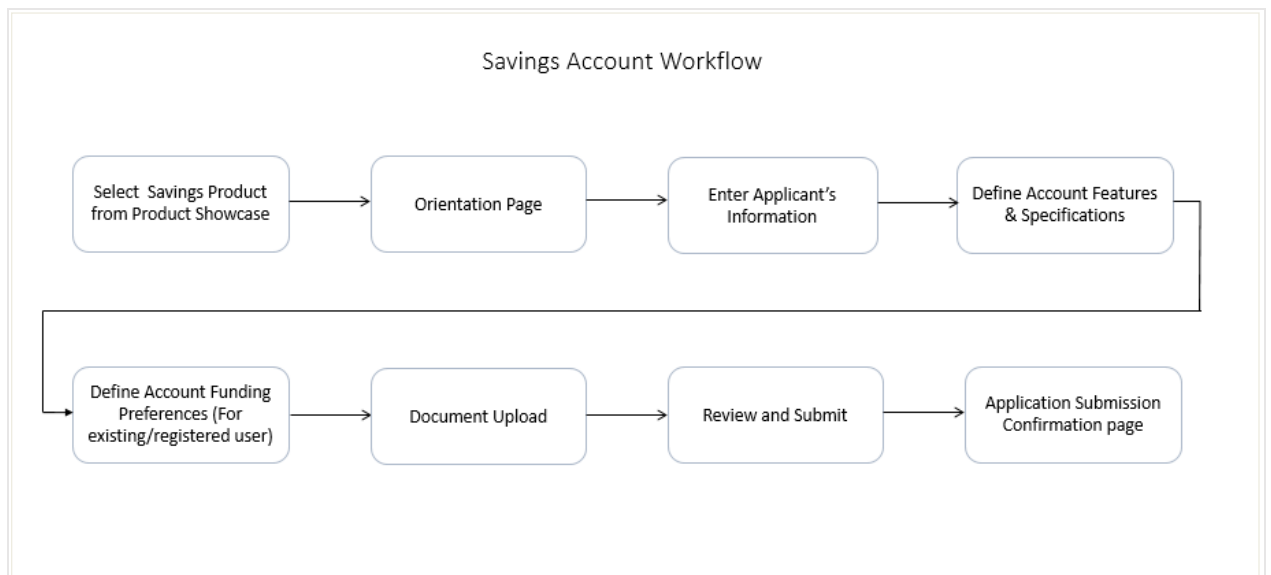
Savings Account Workflow

Select Savings Product from Product Showcase

Orientation Page

Enter Applicant's Information

Define Account Features & Specifications

Define Account Funding Preferences (For existing/registered user)

Document Upload

Review and Submit

Application Submission Confirmation page